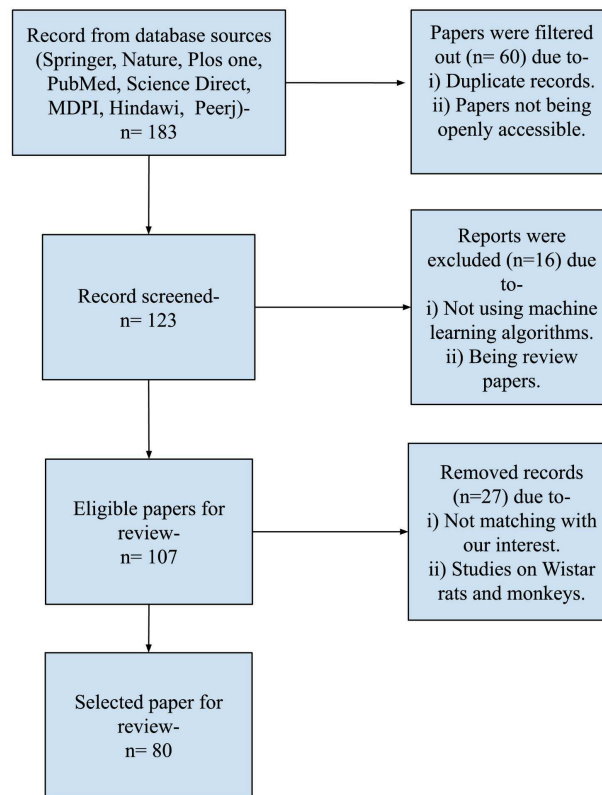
Record from database sources (Springer, Nature, Plos one, PubMed, Science Direct, MDPI, Hindawi, Peerj)- n= 183

Papers were filtered out (n= 60) due to-
i) Duplicate records.
ii) Papers not being openly accessible.

Record screened- n= 123

Reports were excluded (n=16) due to-
i) Not using machine learning algorithms.
ii) Being review papers.

Eligible papers for review- n= 107

Removed records (n=27) due to-
i) Not matching with our interest.
ii) Studies on Wistar rats and monkeys.

Selected paper for review- n= 80